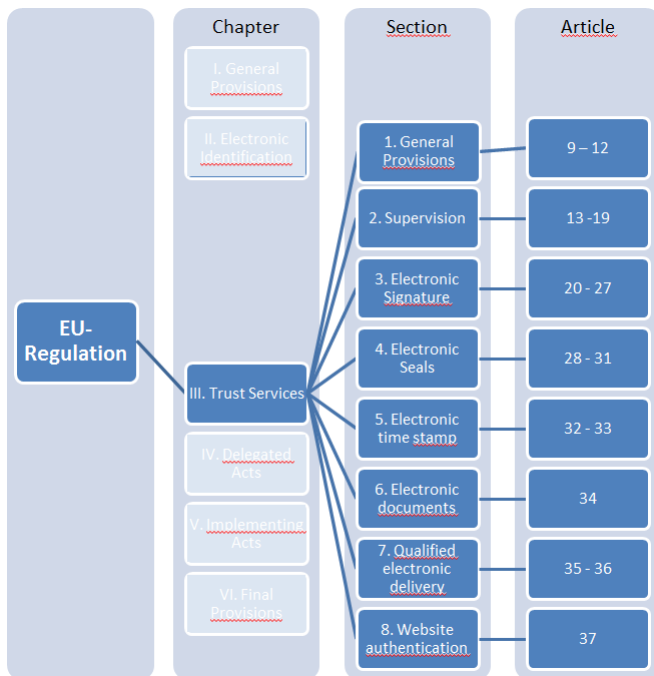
Chapter

Section

Article

EU-Regulation

I. General Provisions

II. Electronic Identification

III. Trust Services

IV. Delegated Acts

V. Implementing Acts

VI. Final Provisions

1. General Provisions

2. Supervision

3. Electronic Signature

4. Electronic Seals

5. Electronic time stamp

6. Electronic documents

7. Qualified electronic delivery

8. Website authentication

9 – 12

13 -19

20 - 27

28 - 31

32 - 33

34

35 - 36

37